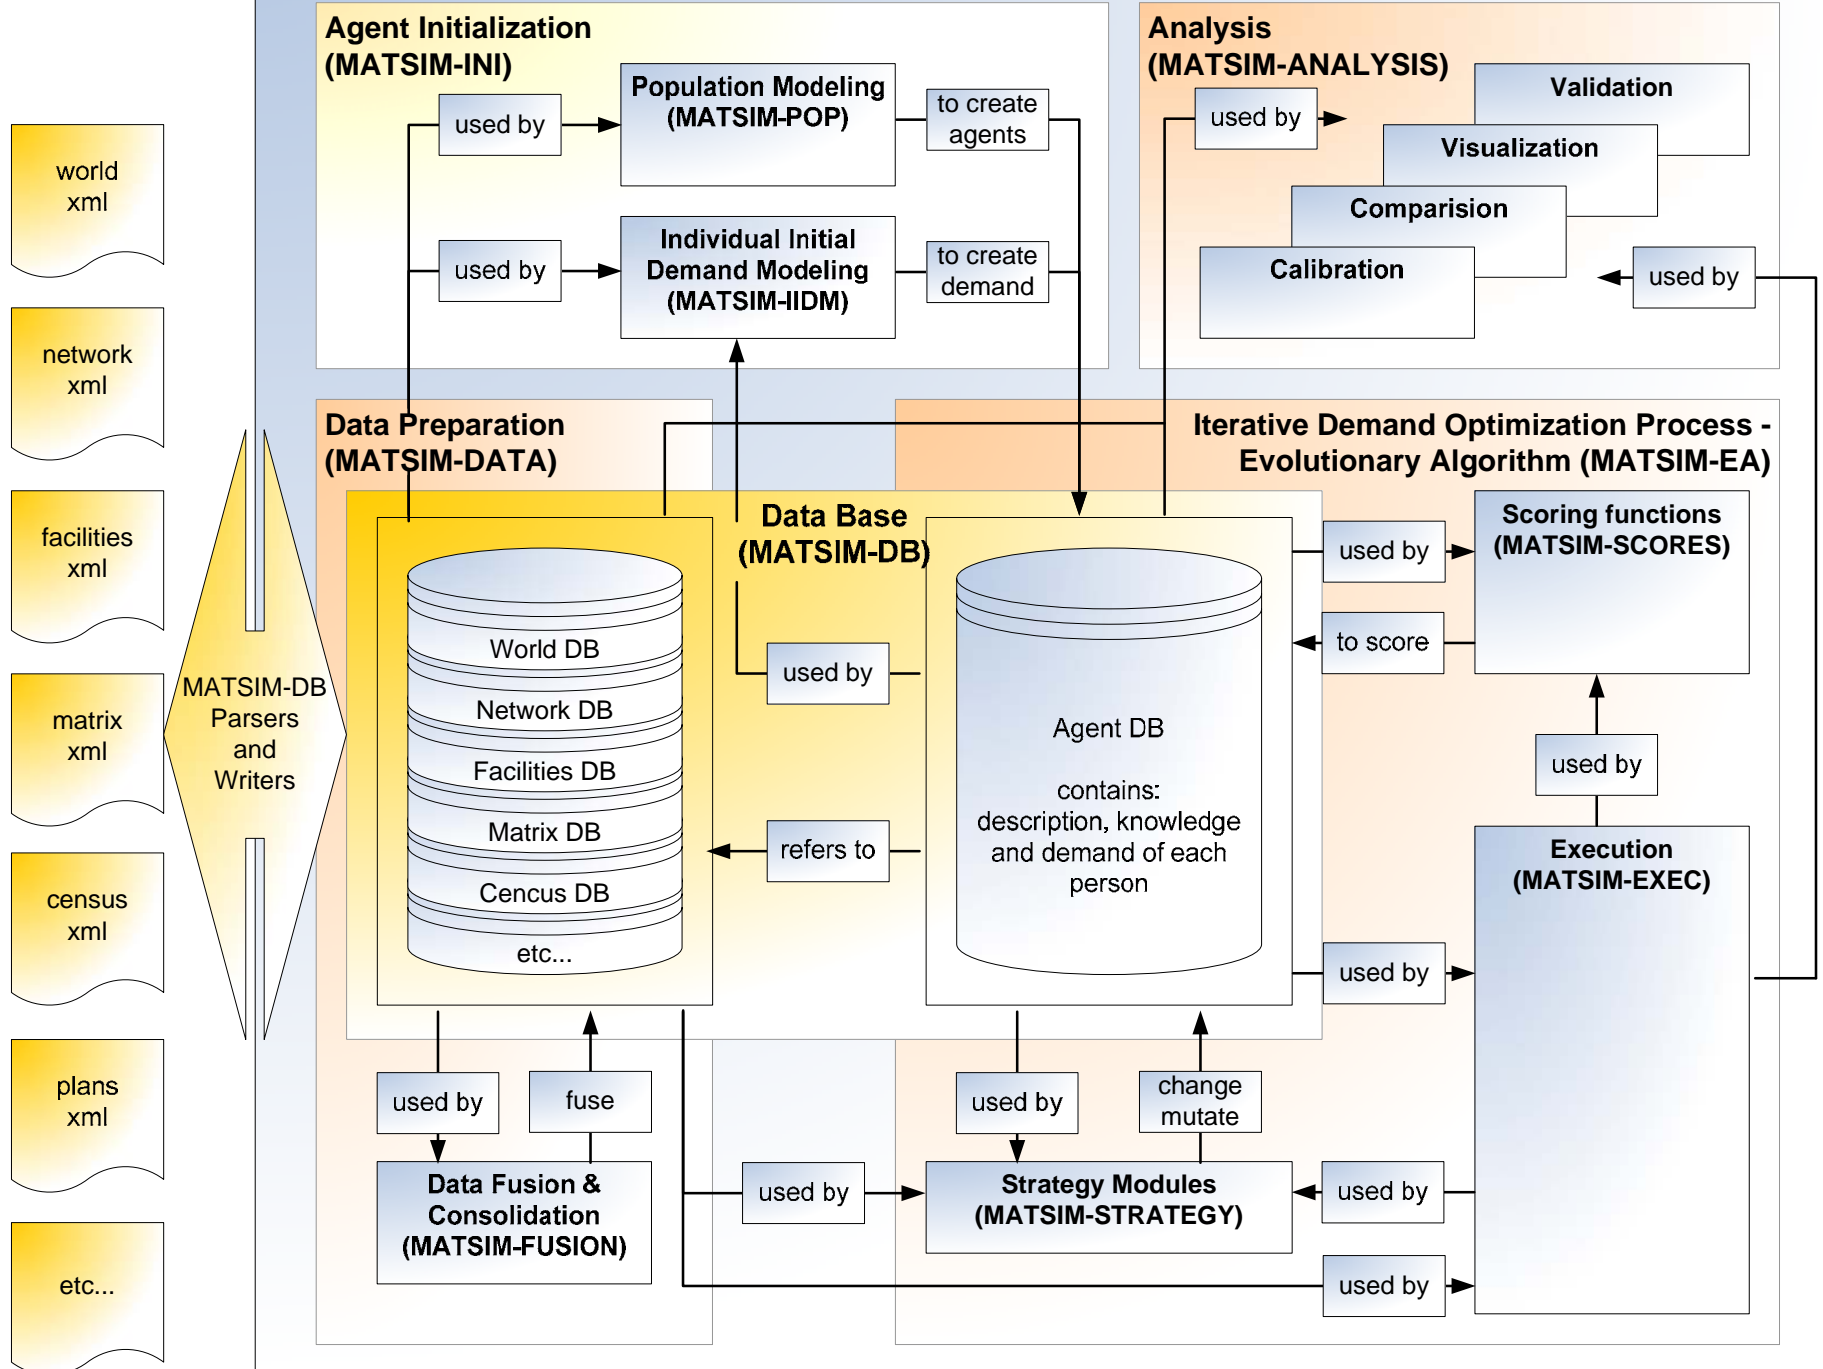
world xml

network xml

facilities xml

matrix xml

census xml

plans xml

etc...

MATSIM-DB Parsers and Writers

Agent Initialization (MATSIM-INI)

used by

Population Modeling (MATSIM-POP)

to create agents

used by

Individual Initial Demand Modeling (MATSIM-IIDM)

to create demand

Analysis (MATSIM-ANALYSIS)

used by

Validation

Visualization

Comparision

Calibration

used by

Data Preparation (MATSIM-DATA)

Iterative Demand Optimization Process - Evolutionary Algorithm (MATSIM-EA)

Data Base (MATSIM-DB)

World DB

Network DB

Facilities DB

Matrix DB

Cencus DB

etc...

used by

refers to

Agent DB

contains: description, knowledge and demand of each person

used by

Scoring functions (MATSIM-SCORES)

to score

used by

Execution (MATSIM-EXEC)

used by

used by

fuse

Data Fusion & Consolidation (MATSIM-FUSION)

used by

change mutate

used by

Strategy Modules (MATSIM-STRATEGY)

used by

used by